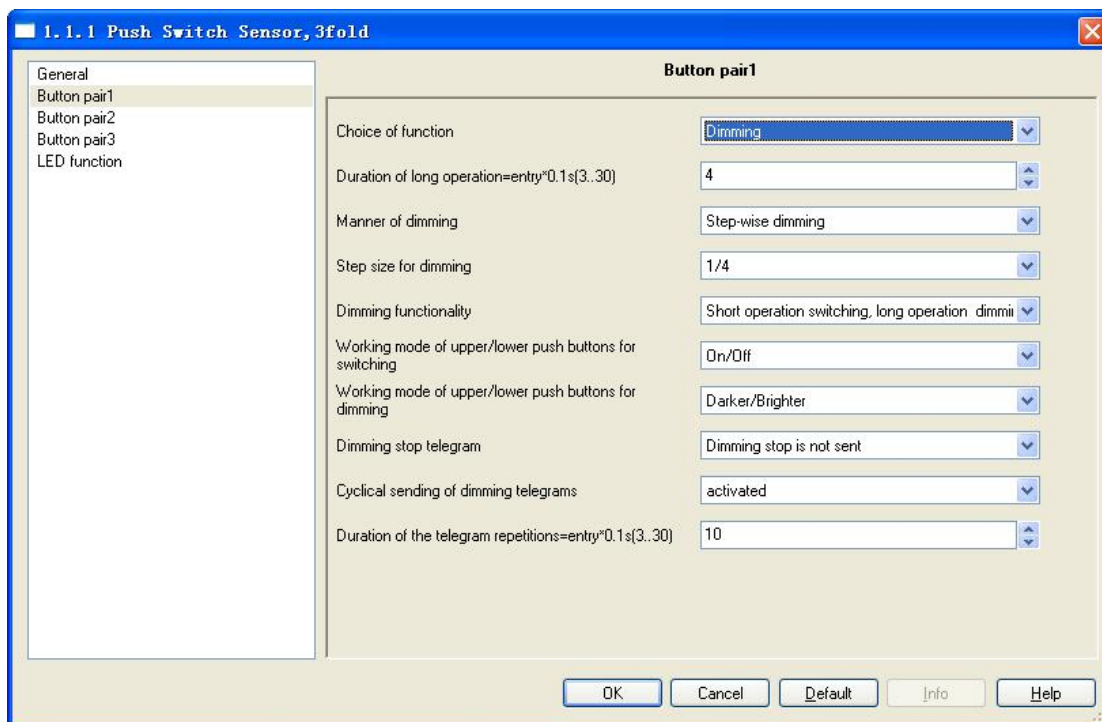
1.1.1 Push Switch Sensor, 3fold

General
Button pair1
Button pair2
Button pair3
LED function

Button pair1

Choice of function
Dimming

Duration of long operation=entry*0.1s(3..30)
4

Manner of dimming
Step-wise dimming

Step size for dimming
1/4

Dimming functionality
Short operation switching, long operation dimmi

Working mode of upper/lower push buttons for switching
On/Off

Working mode of upper/lower push buttons for dimming
Darker/Brighter

Dimming stop telegram
Dimming stop is not sent

Cyclical sending of dimming telegrams
activated

Duration of the telegram repetitions=entry*0.1s(3..30)
10

OK
Cancel
Default
Info
Help